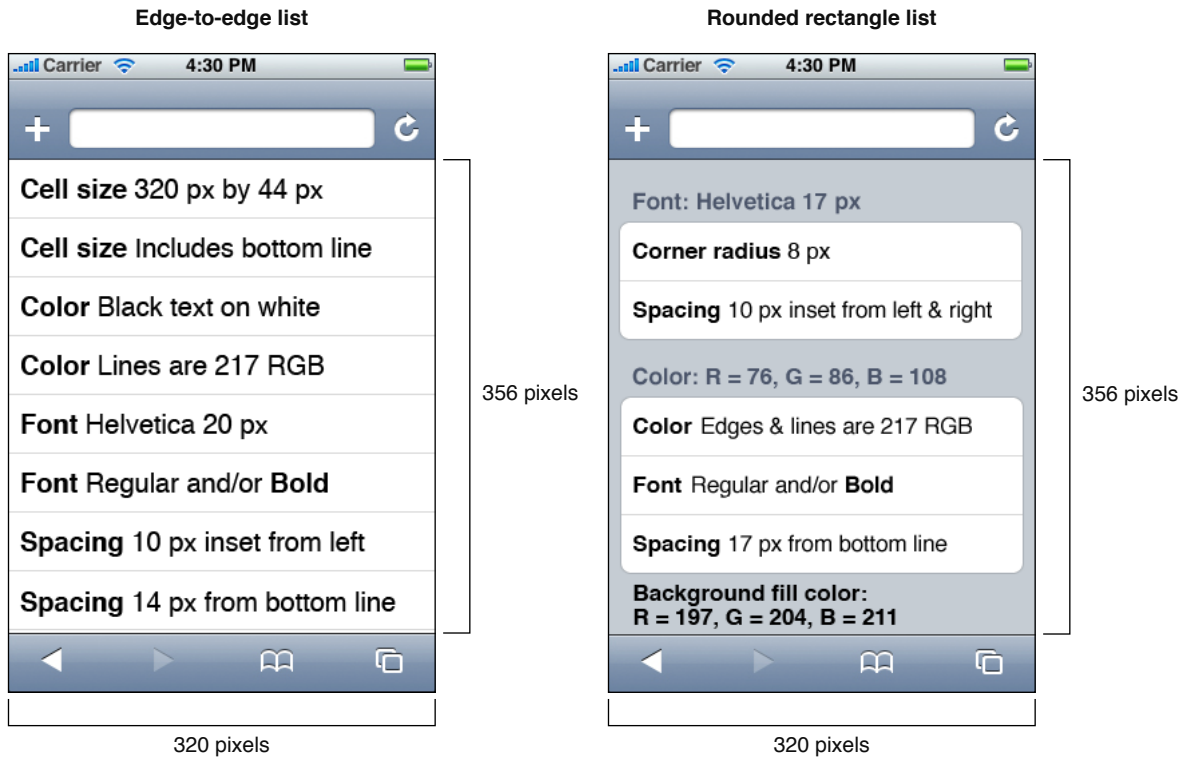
Edge-to-edge list

Carrier 4:30 PM

+

Cell size 320 px by 44 px

Cell size Includes bottom line

Color Black text on white

Color Lines are 217 RGB

Font Helvetica 20 px

Font Regular and/or Bold

Spacing 10 px inset from left

Spacing 14 px from bottom line

356 pixels

320 pixels

Rounded rectangle list

Carrier 4:30 PM

+

Font: Helvetica 17 px

Corner radius 8 px

Spacing 10 px inset from left & right

Color: R = 76, G = 86, B = 108

Color Edges & lines are 217 RGB

Font Regular and/or Bold

Spacing 17 px from bottom line

Background fill color:
R = 197, G = 204, B = 211

356 pixels

320 pixels